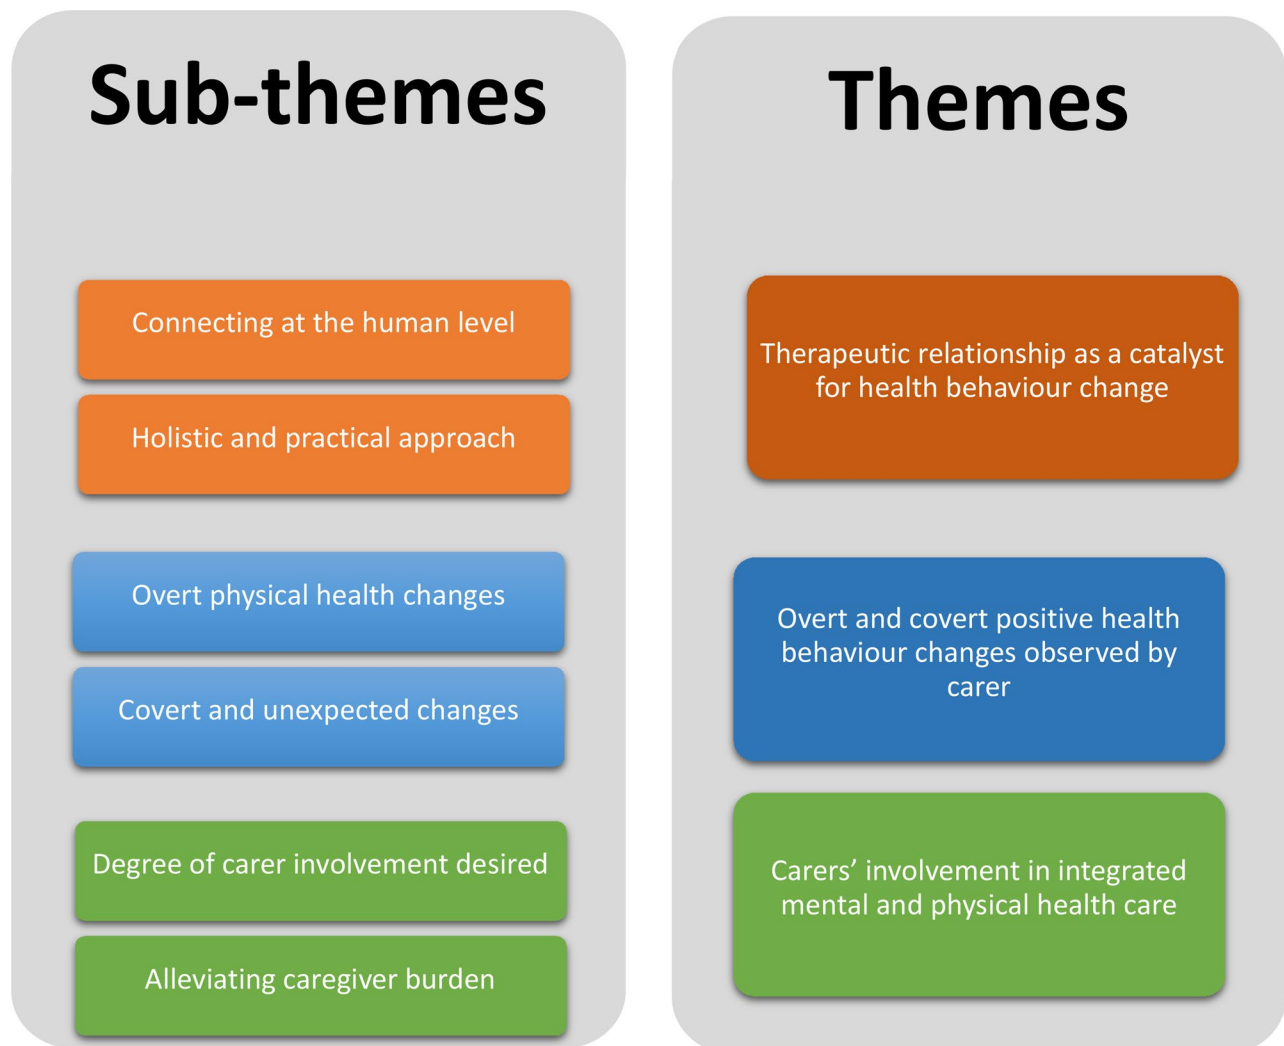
Sub-themes

Connecting at the human level

Holistic and practical approach

Overt physical health changes

Covert and unexpected changes

Degree of carer involvement desired

Alleviating caregiver burden

Themes

Therapeutic relationship as a catalyst for health behaviour change

Overt and covert positive health behaviour changes observed by carer

Carers' involvement in integrated mental and physical health care